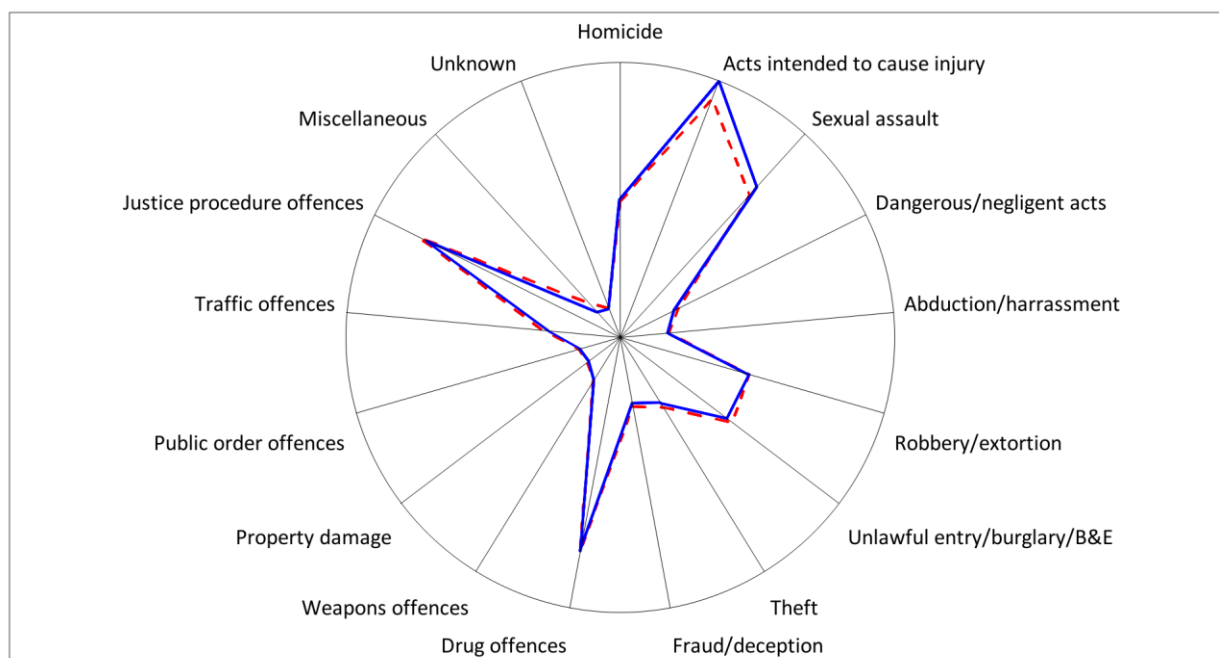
Homicide
Acts intended to cause injury
Sexual assault
Dangerous/negligent acts
Abduction/harrassment
Robbery/extortion
Unlawful entry/burglary/B&E
Theft
Fraud/deception
Drug offences
Weapons offences
Property damage
Public order offences
Traffic offences
Justice procedure offences
Miscellaneous
Unknown